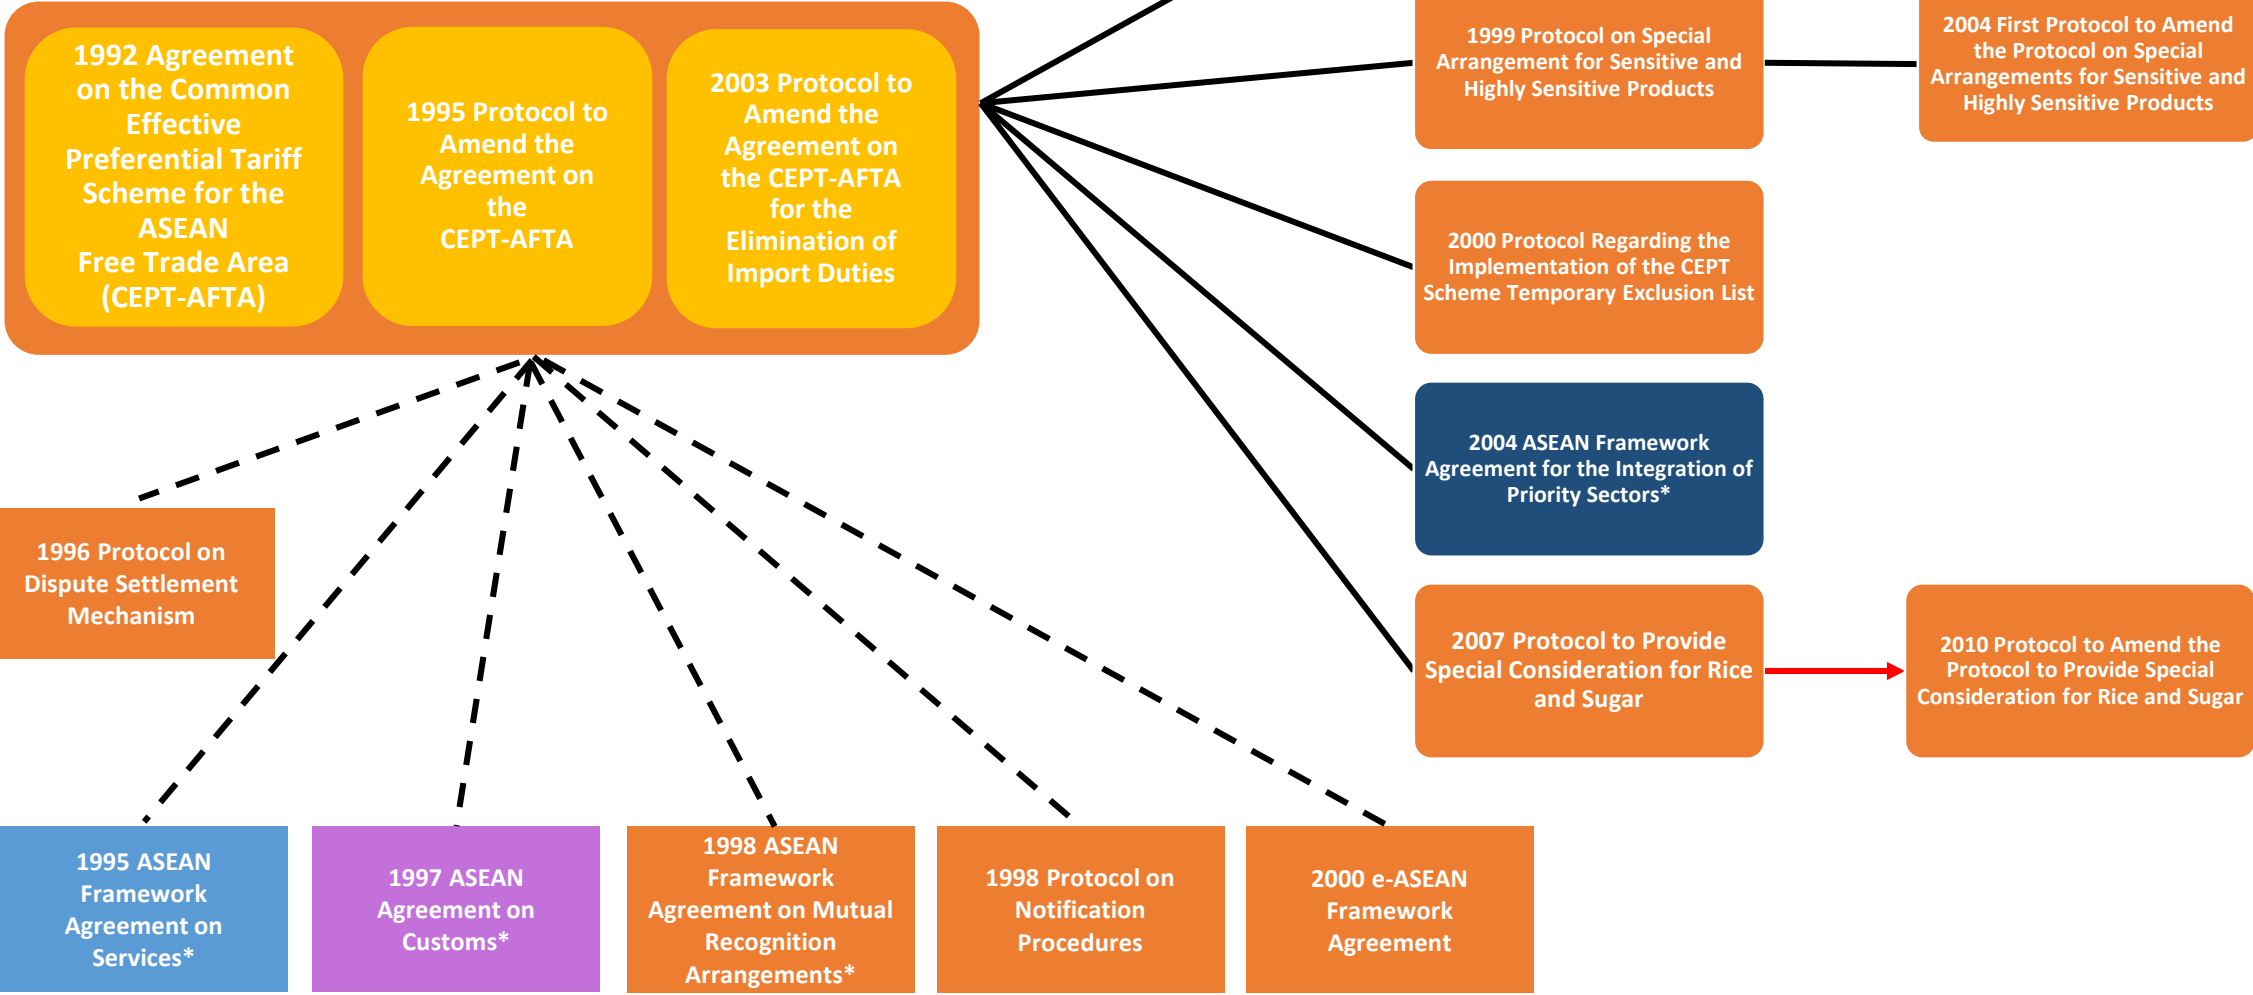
1992 Agreement on the Common Effective Preferential Tariff Scheme for the ASEAN Free Trade Area (CEPT-AFTA)

1995 Protocol to Amend the Agreement on the CEPT-AFTA

2003 Protocol to Amend the Agreement on the CEPT-AFTA for the Elimination of Import Duties

1999 Protocol on Special Arrangement for Sensitive and Highly Sensitive Products

2004 First Protocol to Amend the Protocol on Special Arrangements for Sensitive and Highly Sensitive Products

2000 Protocol Regarding the Implementation of the CEPT Scheme Temporary Exclusion List

2004 ASEAN Framework Agreement for the Integration of Priority Sectors*

2007 Protocol to Provide Special Consideration for Rice and Sugar

2010 Protocol to Amend the Protocol to Provide Special Consideration for Rice and Sugar

1996 Protocol on Dispute Settlement Mechanism

1995 ASEAN Framework Agreement on Services*

1997 ASEAN Agreement on Customs*

1998 ASEAN Framework Agreement on Mutual Recognition Arrangements*

1998 Protocol on Notification Procedures

2000 e-ASEAN Framework Agreement